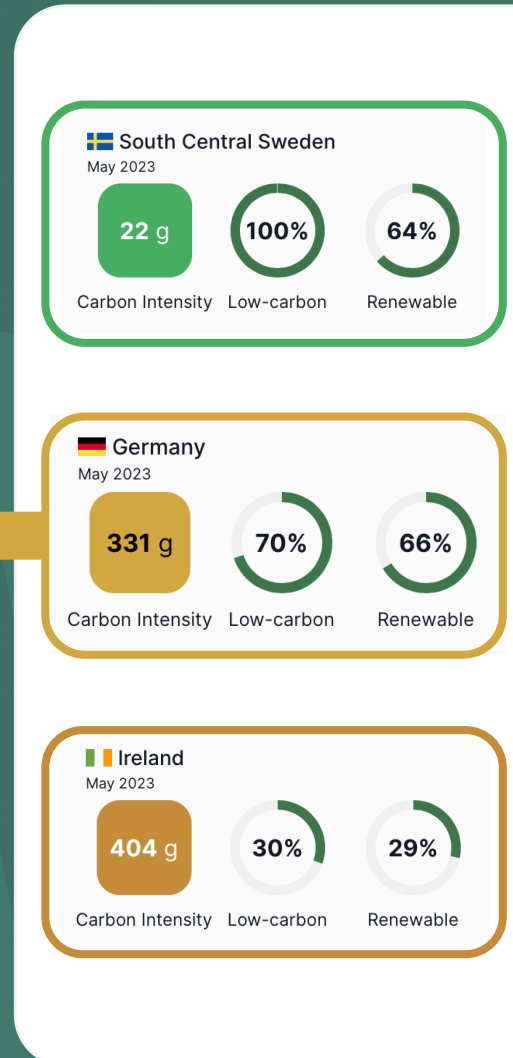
South Central Sweden
May 2023
22 g
Carbon Intensity
100%
Low-carbon
64%
Renewable

Germany
May 2023
331 g
Carbon Intensity
70%
Low-carbon
66%
Renewable

Ireland
May 2023
404 g
Carbon Intensity
30%
Low-carbon
29%
Renewable